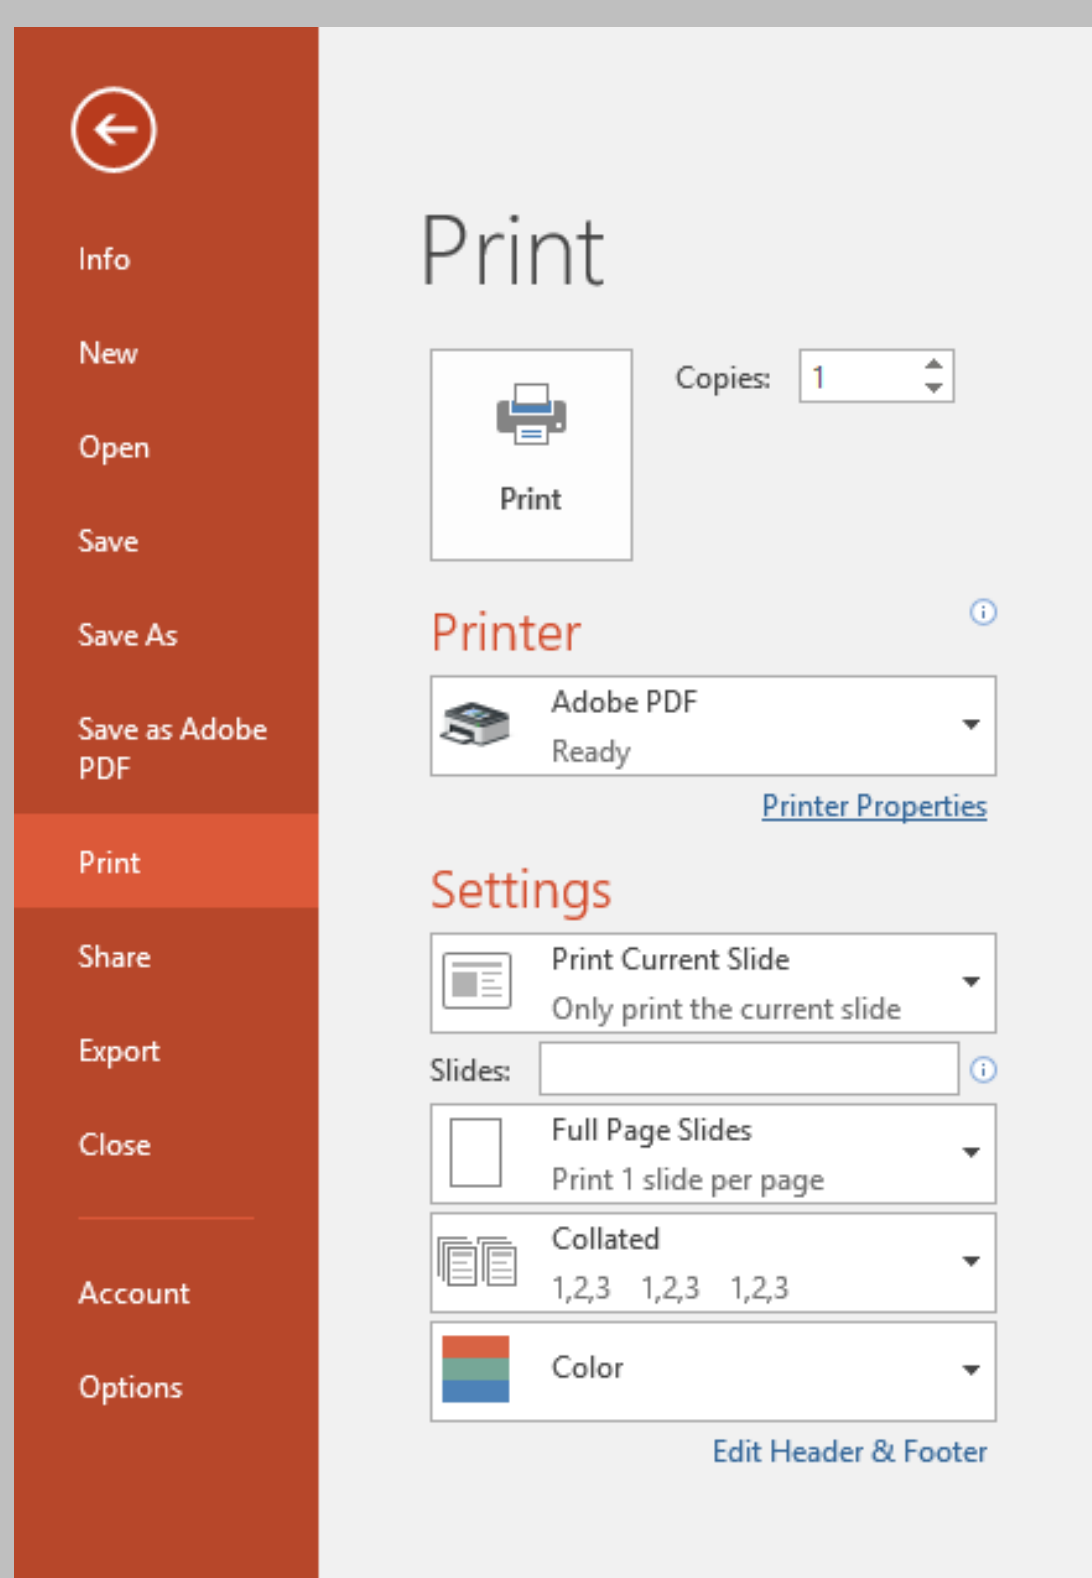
Info
New
Open
Save
Save As
Save as Adobe PDF
Print
Share
Export
Close
Account
Options

Print

Print

Copies: 1

Printer

Adobe PDF
Ready

Printer Properties

Settings

Print Current Slide
Only print the current slide

Slides:

Full Page Slides
Print 1 slide per page

Collated
1,2,3 1,2,3 1,2,3

Color

Edit Header & Footer